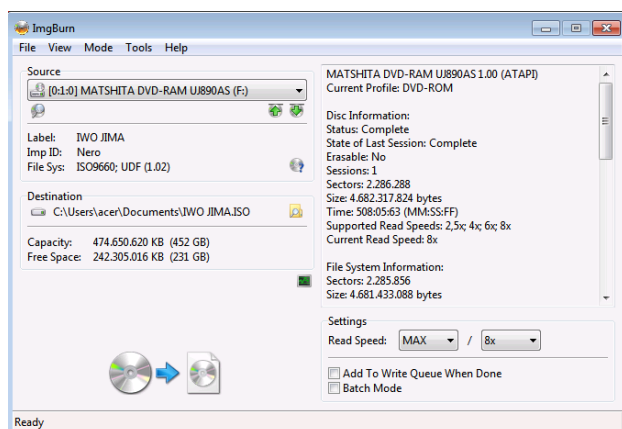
ImgBurn

File View Mode Tools Help

Source

[0:1:0] MATSHITA DVD-RAM UJ890AS (F:)

Label: IWO JIMA
Imp ID: Nero
File Sys: ISO9660; UDF (1.02)

Destination

C:\Users\acer\Documents\IWO JIMA.ISO

Capacity: 474.650.620 KB (452 GB)
Free Space: 242.305.016 KB (231 GB)

MATSHITA DVD-RAM UJ890AS 1.00 (ATAPI)
Current Profile: DVD-ROM

Disc Information:
Status: Complete
State of Last Session: Complete
Erasable: No
Sessions: 1
Sectors: 2.286.288
Size: 4.682.317.824 bytes
Time: 508:05:63 (MM:SS:FF)
Supported Read Speeds: 2,5x; 4x; 6x; 8x
Current Read Speed: 8x

File System Information:
Sectors: 2.285.856
Size: 4.681.433.088 bytes

Settings

Read Speed: MAX / 8x

Add To Write Queue When Done
Batch Mode

Ready